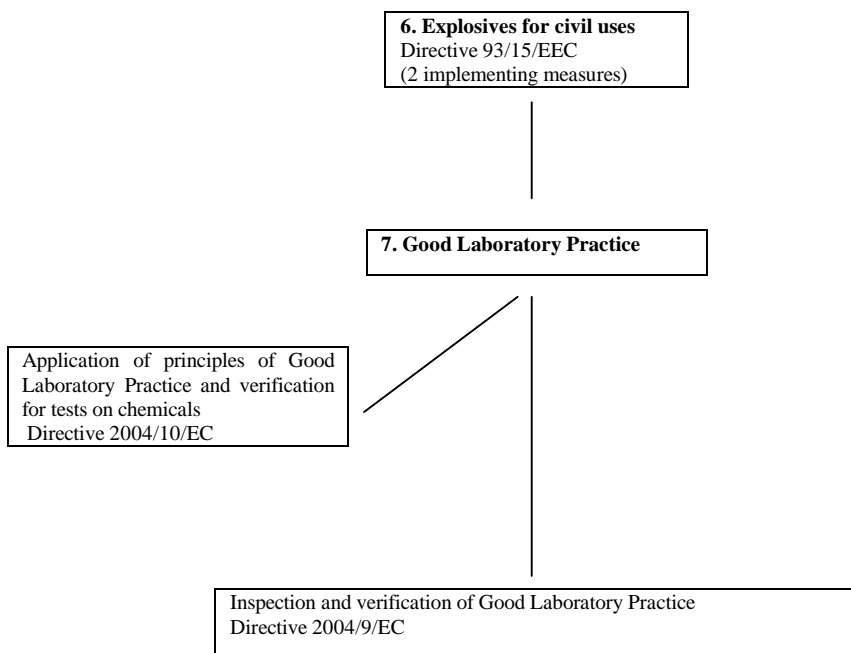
**6. Explosives for civil uses**
Directive 93/15/EEC
(2 implementing measures)

**7. Good Laboratory Practice**

Application of principles of Good Laboratory Practice and verification for tests on chemicals
Directive 2004/10/EC

Inspection and verification of Good Laboratory Practice
Directive 2004/9/EC